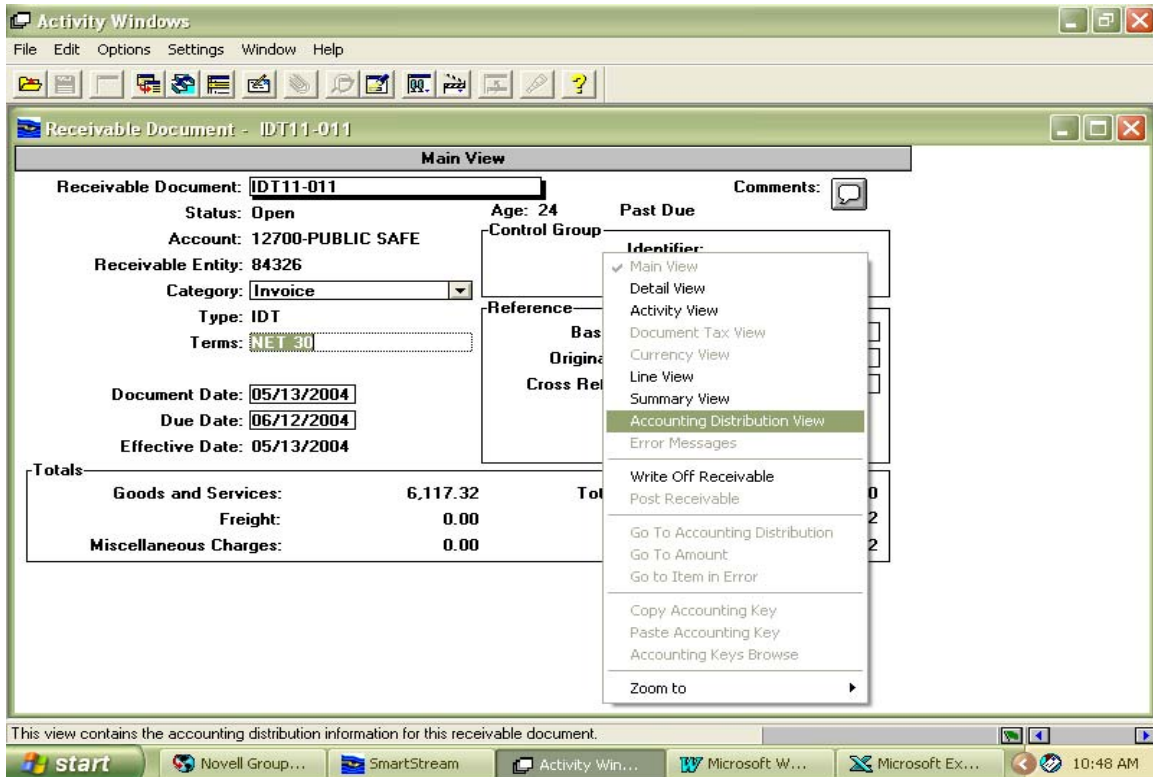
Activity Windows
File Edit Options Settings Window Help

Receivable Document - IDT11-011
Main View
Receivable Document: IDT11-011
Comments:
Status: Open
Age: 24
Past Due
Account: 12700-PUBLIC SAFE
Control Group
Identifier:
Receivable Entity: 84326
Category: Invoice
Type: IDT
Reference
Terms: NET 30
Bas
Origina
Cross Ref
Document Date: 05/13/2004
Due Date: 06/12/2004
Effective Date: 05/13/2004
Totals
Goods and Services: 6,117.32
Tot
0
Freight: 0.00
2
Miscellaneous Charges: 0.00
2

Main View
Detail View
Activity View
Document Tax View
Currency View
Line View
Summary View
Accounting Distribution View
Error Messages
Write Off Receivable
Post Receivable
Go To Accounting Distribution
Go To Amount
Go to Item in Error
Copy Accounting Key
Paste Accounting Key
Accounting Keys Browse
Zoom to

This view contains the accounting distribution information for this receivable document.
start Novell Group... SmartStream Activity Win... Microsoft W... Microsoft Ex... 10:48 AM